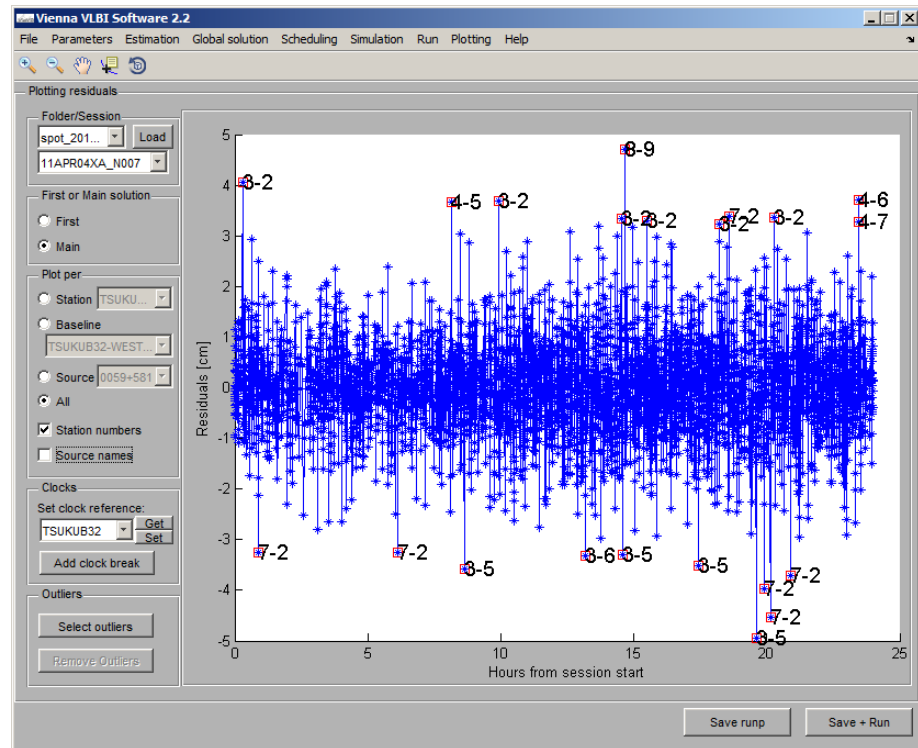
Vienna VLBI Software 2.2

File Parameters Estimation Global solution Scheduling Simulation Run Plotting Help

Plotting residuals

Folder/Session
spot_201...
Load
11APR04XA_N007

First or Main solution
First
Main

Plot per
Station TSUKU...
Baseline
TSUKUB32-WEST...
Source 0059+581
All
Station numbers
Source names

Clocks
Set clock reference:
TSUKUB32
Get
Set
Add clock break

Outliers
Select outliers
Remove Outliers

5
4
3
2
1
0
-1
-2
-3
-4
-5
Residuals [cm]
0
5
10
15
20
25
Hours from session start

3-2
4-5
3-2
3-9
3-2
3-2
7-2
3-2
3-2
4-6
4-7
7-2
7-2
3-5
3-6
3-5
3-5
7-2
7-2
7-2
3-5

Save runp
Save + Run